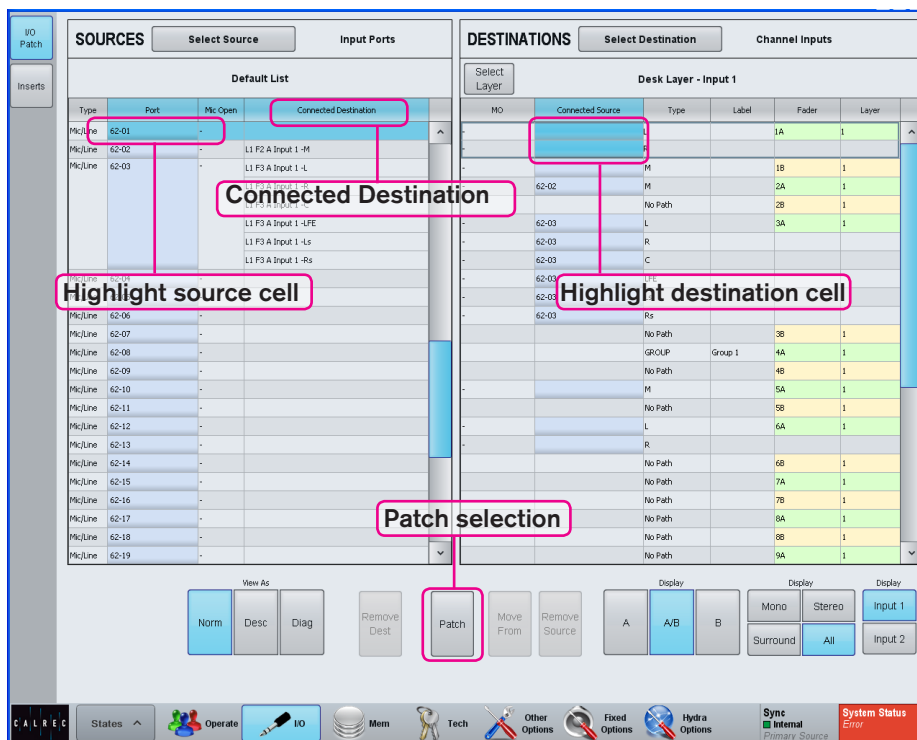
I/O Patch

Inserts

SOURCES Select Source Input Ports

Default List

| Type | Port | Mic Open | Connected Destination |
|---|---|---|---|
| Mic/Line | 62-01 | - | |
| Mic/Line | 62-02 | - | L1 F2 A Input 1 -M |
| Mic/Line | 62-03 | - | L1 F3 A Input 1 -L |
| | | | L1 F3 A Input 1 -R |
| | | | L1 F3 A Input 1 -C |
| | | | L1 F3 A Input 1 -LFE |
| | | | L1 F3 A Input 1 -Ls |
| | | | L1 F3 A Input 1 -Rs |
| Mic/Line | 62-04 | - | |
| Mic/Line | 62-05 | - | |
| Mic/Line | 62-06 | - | |
| Mic/Line | 62-07 | - | |
| Mic/Line | 62-08 | - | |
| Mic/Line | 62-09 | - | |
| Mic/Line | 62-10 | - | |
| Mic/Line | 62-11 | - | |
| Mic/Line | 62-12 | - | |
| Mic/Line | 62-13 | - | |
| Mic/Line | 62-14 | - | |
| Mic/Line | 62-15 | - | |
| Mic/Line | 62-16 | - | |
| Mic/Line | 62-17 | - | |
| Mic/Line | 62-18 | - | |
| Mic/Line | 62-19 | - | |

Connected Destination

Highlight source cell

DESTINATIONS Select Destination Channel Inputs

Select Layer Desk Layer - Input 1

| MO | Connected Source | Type | Label | Fader | Layer |
|---|---|---|---|---|---|
| - | | L | | 1A | 1 |
| - | | R | | | |
| | | M | | 1B | 1 |
| - | 62-02 | M | | 2A | 1 |
| | | No Path | | 2B | 1 |
| - | 62-03 | L | | 3A | 1 |
| - | 62-03 | R | | | |
| - | 62-03 | C | | | |
| - | 62-03 | LFE | | | |
| - | 62-03 | | | | |
| - | 62-03 | Rs | | | |
| | | No Path | | 3B | 1 |
| | | GROUP | Group 1 | 4A | 1 |
| | | No Path | | 4B | 1 |
| - | | M | | 5A | 1 |
| | | No Path | | 5B | 1 |
| - | | L | | 6A | 1 |
| - | | R | | | |
| | | No Path | | 6B | 1 |
| | | No Path | | 7A | 1 |
| | | No Path | | 7B | 1 |
| | | No Path | | 8A | 1 |
| | | No Path | | 8B | 1 |
| | | No Path | | 9A | 1 |

Highlight destination cell

Patch selection

View As
Norm Desc Diag
Remove Dest
Patch
Move From
Remove Source
Display
A A/B B
Display
Mono Stereo Surround All
Display
Input 1 Input 2

CALREC States Operate I/O Mem Tech Other Options Fixed Options Hydra Options Sync Internal Primary Source System Status Error